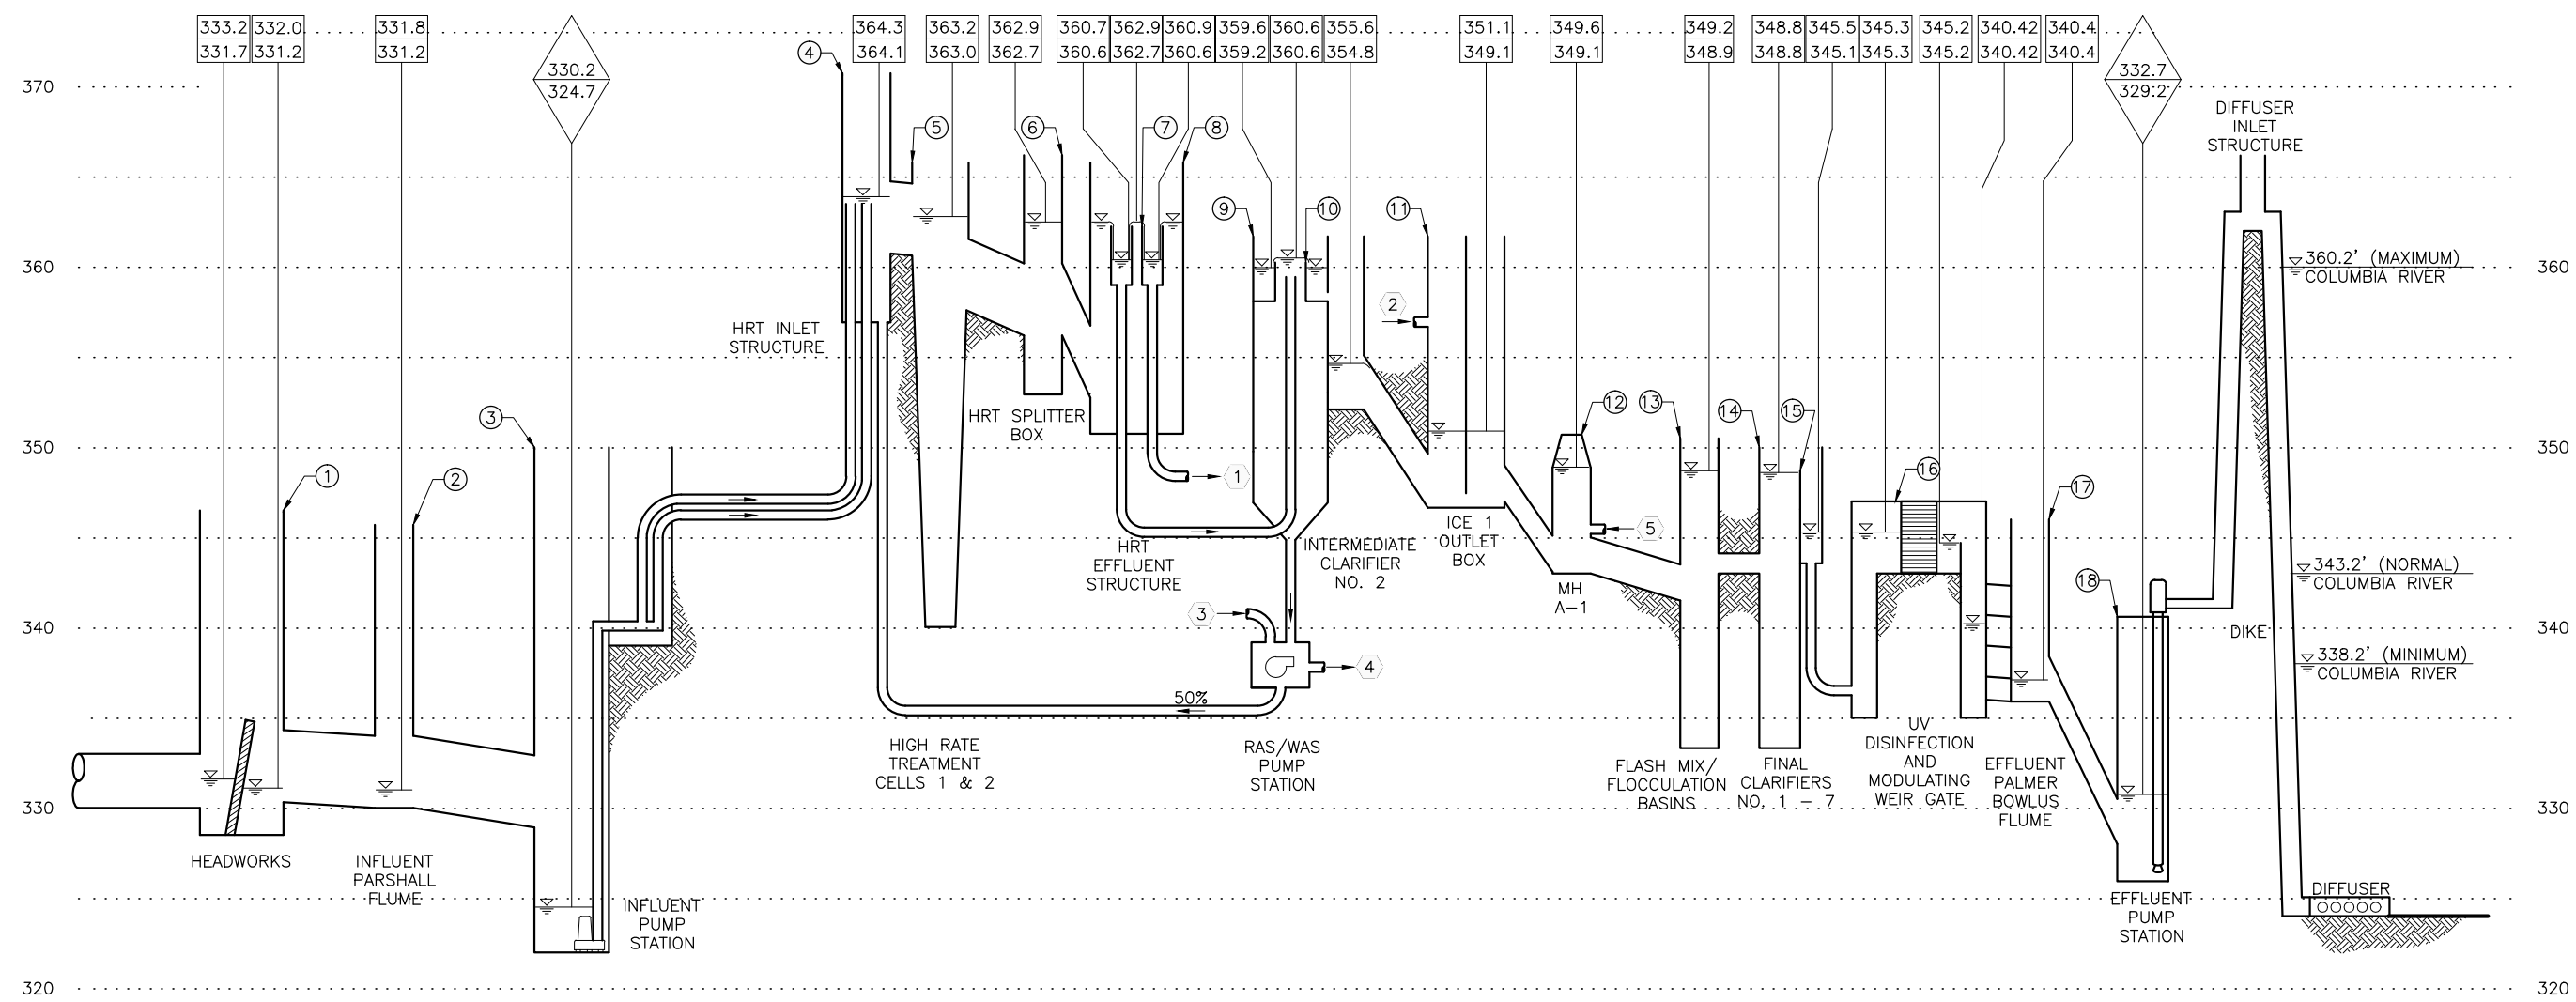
333.2 | 332.0 | 331.8 | 364.3 | 363.2 | 362.9 | 360.7 | 362.9 | 360.9 | 359.6 | 360.6 | 355.6 | 351.1 | 349.6 | 349.2 | 348.8 | 345.5 | 345.3 | 345.2 | 340.42 | 340.4
331.7 | 331.2 | 331.2 | 364.1 | 363.0 | 362.7 | 360.6 | 362.7 | 360.6 | 359.2 | 360.6 | 354.8 | 349.1 | 349.1 | 348.9 | 348.8 | 345.1 | 345.3 | 345.2 | 340.42 | 340.4

330.2
324.7

332.7
329.2'

370
360
350
340
330
320

370
360
350
340
330
320

4 5 6 7 8 9 10 11 12 13 14 15 16 17 18
1 2 3

HRT INLET STRUCTURE

HRT SPLITTER BOX

HRT EFFLUENT STRUCTURE

INTERMEDIATE CLARIFIER NO. 2

ICE 1 OUTLET BOX

MH A-1

DIFFUSER INLET STRUCTURE

360.2' (MAXIMUM) COLUMBIA RIVER

343.2' (NORMAL) COLUMBIA RIVER

338.2' (MINIMUM) COLUMBIA RIVER

DIKE

1
2
3
4
5
2

50%

HEADWORKS

INFLUENT PARSHALL FLUME

INFLUENT PUMP STATION

HIGH RATE TREATMENT CELLS 1 & 2

RAS/WAS PUMP STATION

FLASH MIX/ FLOCCULATION BASINS

FINAL CLARIFIERS NO. 1 - 7

UV DISINFECTION AND MODULATING WEIR GATE

EFFLUENT PALMER BOWLUS FLUME

EFFLUENT PUMP STATION

DIFFUSER